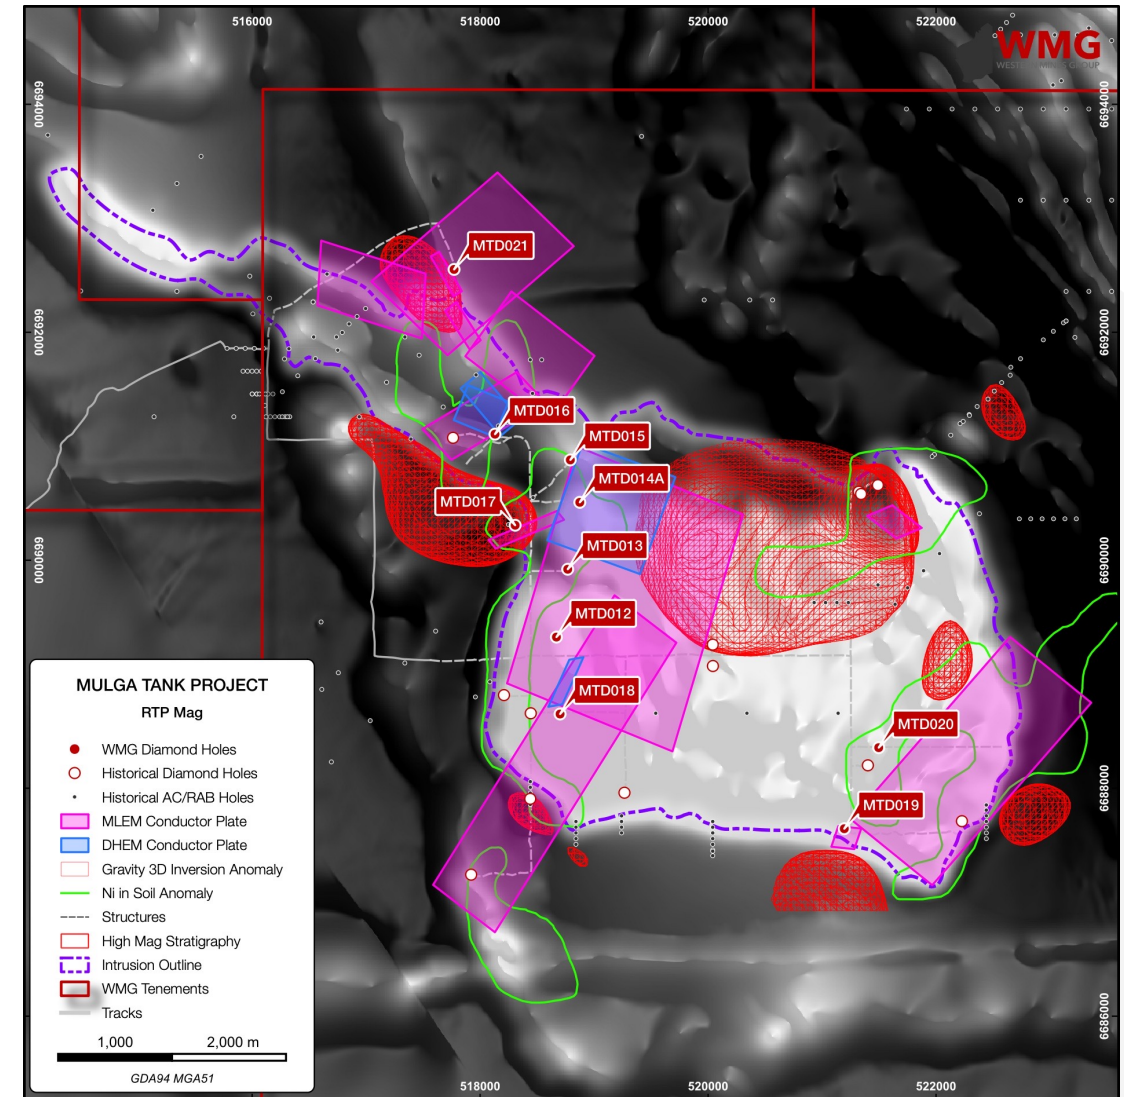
516000
518000
520000
522000

WMG
WESTE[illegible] GROUP

6694000
6692000
6690000
6688000
6686000

6694000
6692000
6690000
6688000
6686000

MTD021
MTD016
MTD015
MTD014A
MTD017
MTD013
MTD012
MTD018
MTD020
MTD019

MULGA TANK PROJECT
RTP Mag

WMG Diamond Holes
Historical Diamond Holes
Historical AC/RAB Holes
MLEM Conductor Plate
DHEM Conductor Plate
Gravity 3D Inversion Anomaly
Ni in Soil Anomaly
Structures
High Mag Stratigraphy
Intrusion Outline
WMG Tenements
Tracks

1,000
2,000 m

GDA94 MGA51

518000
520000
522000